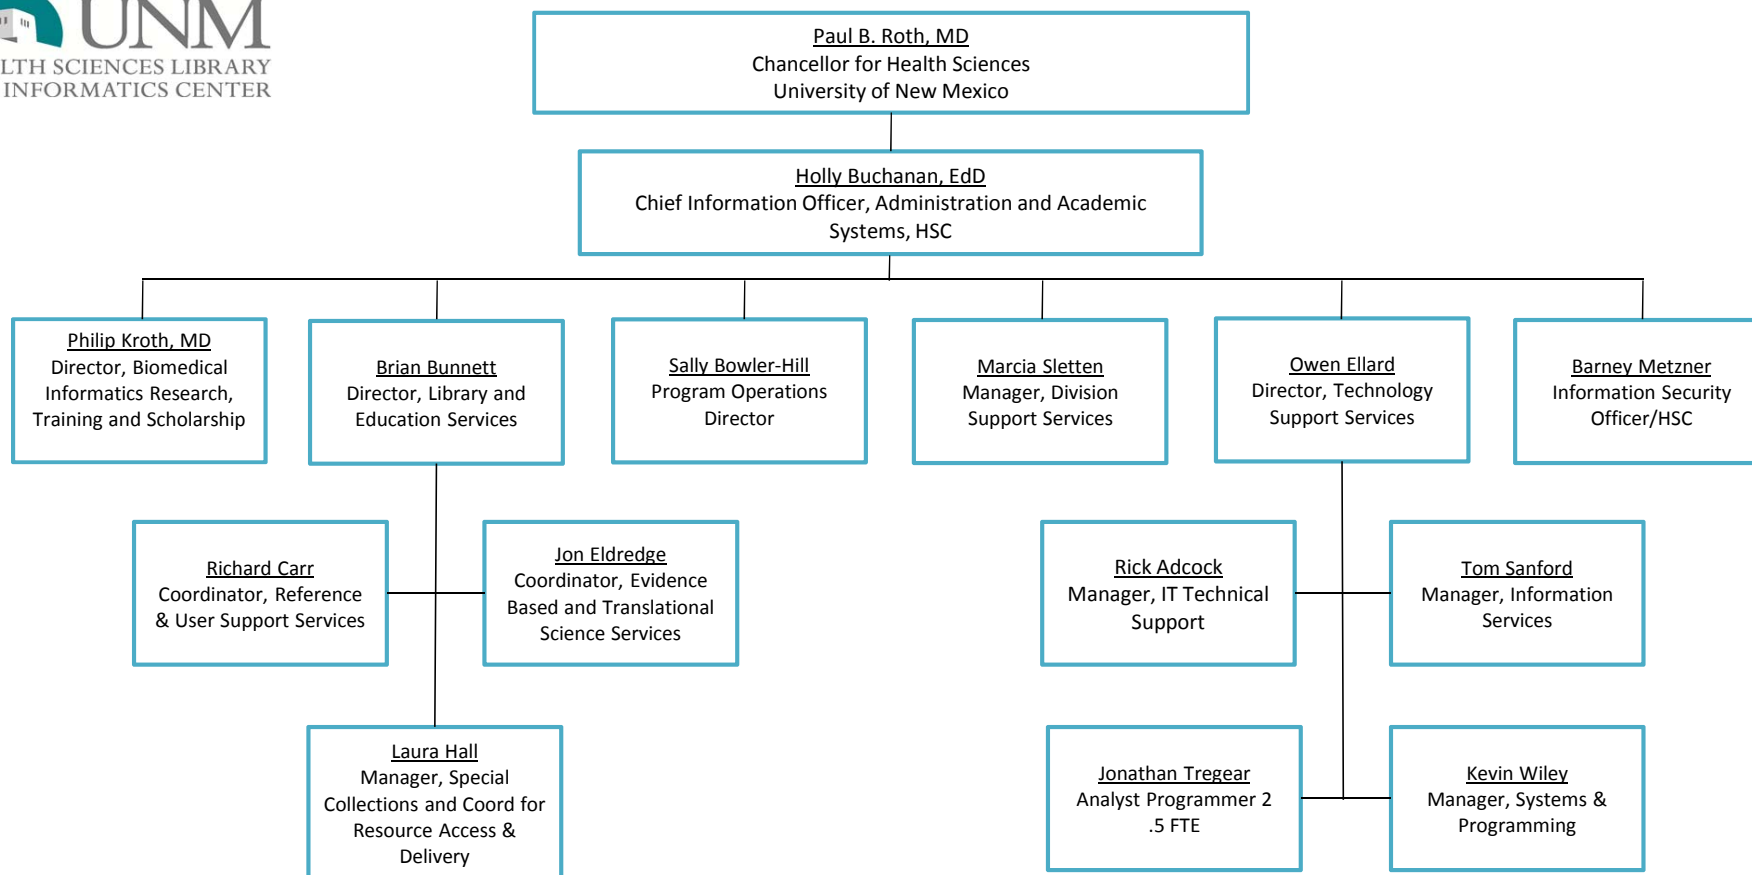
UNM
LTH SCIENCES LIBRARY
INFORMATICS CENTER

Paul B. Roth, MD
Chancellor for Health Sciences
University of New Mexico

Holly Buchanan, EdD
Chief Information Officer, Administration and Academic Systems, HSC

Philip Kroth, MD
Director, Biomedical Informatics Research, Training and Scholarship

Brian Bunnett
Director, Library and Education Services

Sally Bowler-Hill
Program Operations Director

Marcia Sletten
Manager, Division Support Services

Owen Ellard
Director, Technology Support Services

Barney Metzner
Information Security Officer/HSC

Richard Carr
Coordinator, Reference & User Support Services

Jon Eldredge
Coordinator, Evidence Based and Translational Science Services

Rick Adcock
Manager, IT Technical Support

Tom Sanford
Manager, Information Services

Laura Hall
Manager, Special Collections and Coord for Resource Access & Delivery

Jonathan Tregear
Analyst Programmer 2
.5 FTE

Kevin Wiley
Manager, Systems & Programming